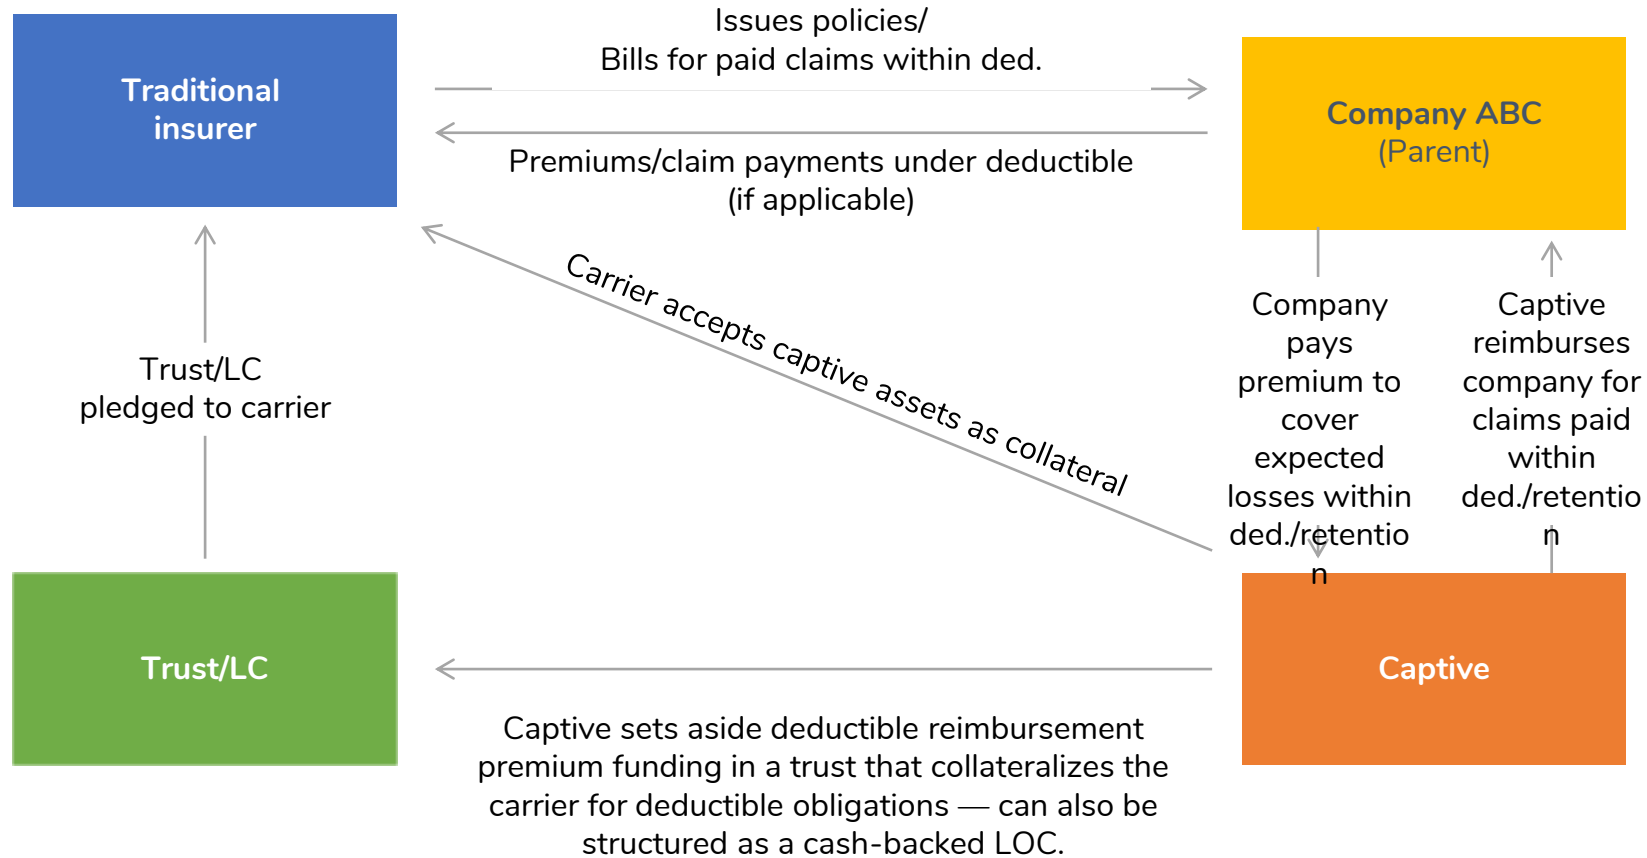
Traditional insurer

Issues policies/
Bills for paid claims within ded.

Company ABC
(Parent)

Premiums/claim payments under deductible (if applicable)

Carrier accepts captive assets as collateral

Trust/LC pledged to carrier

Company pays premium to cover expected losses within ded./retention

Captive reimburses company for claims paid within ded./retention

Trust/LC

Captive

Captive sets aside deductible reimbursement premium funding in a trust that collateralizes the carrier for deductible obligations — can also be structured as a cash-backed LOC.